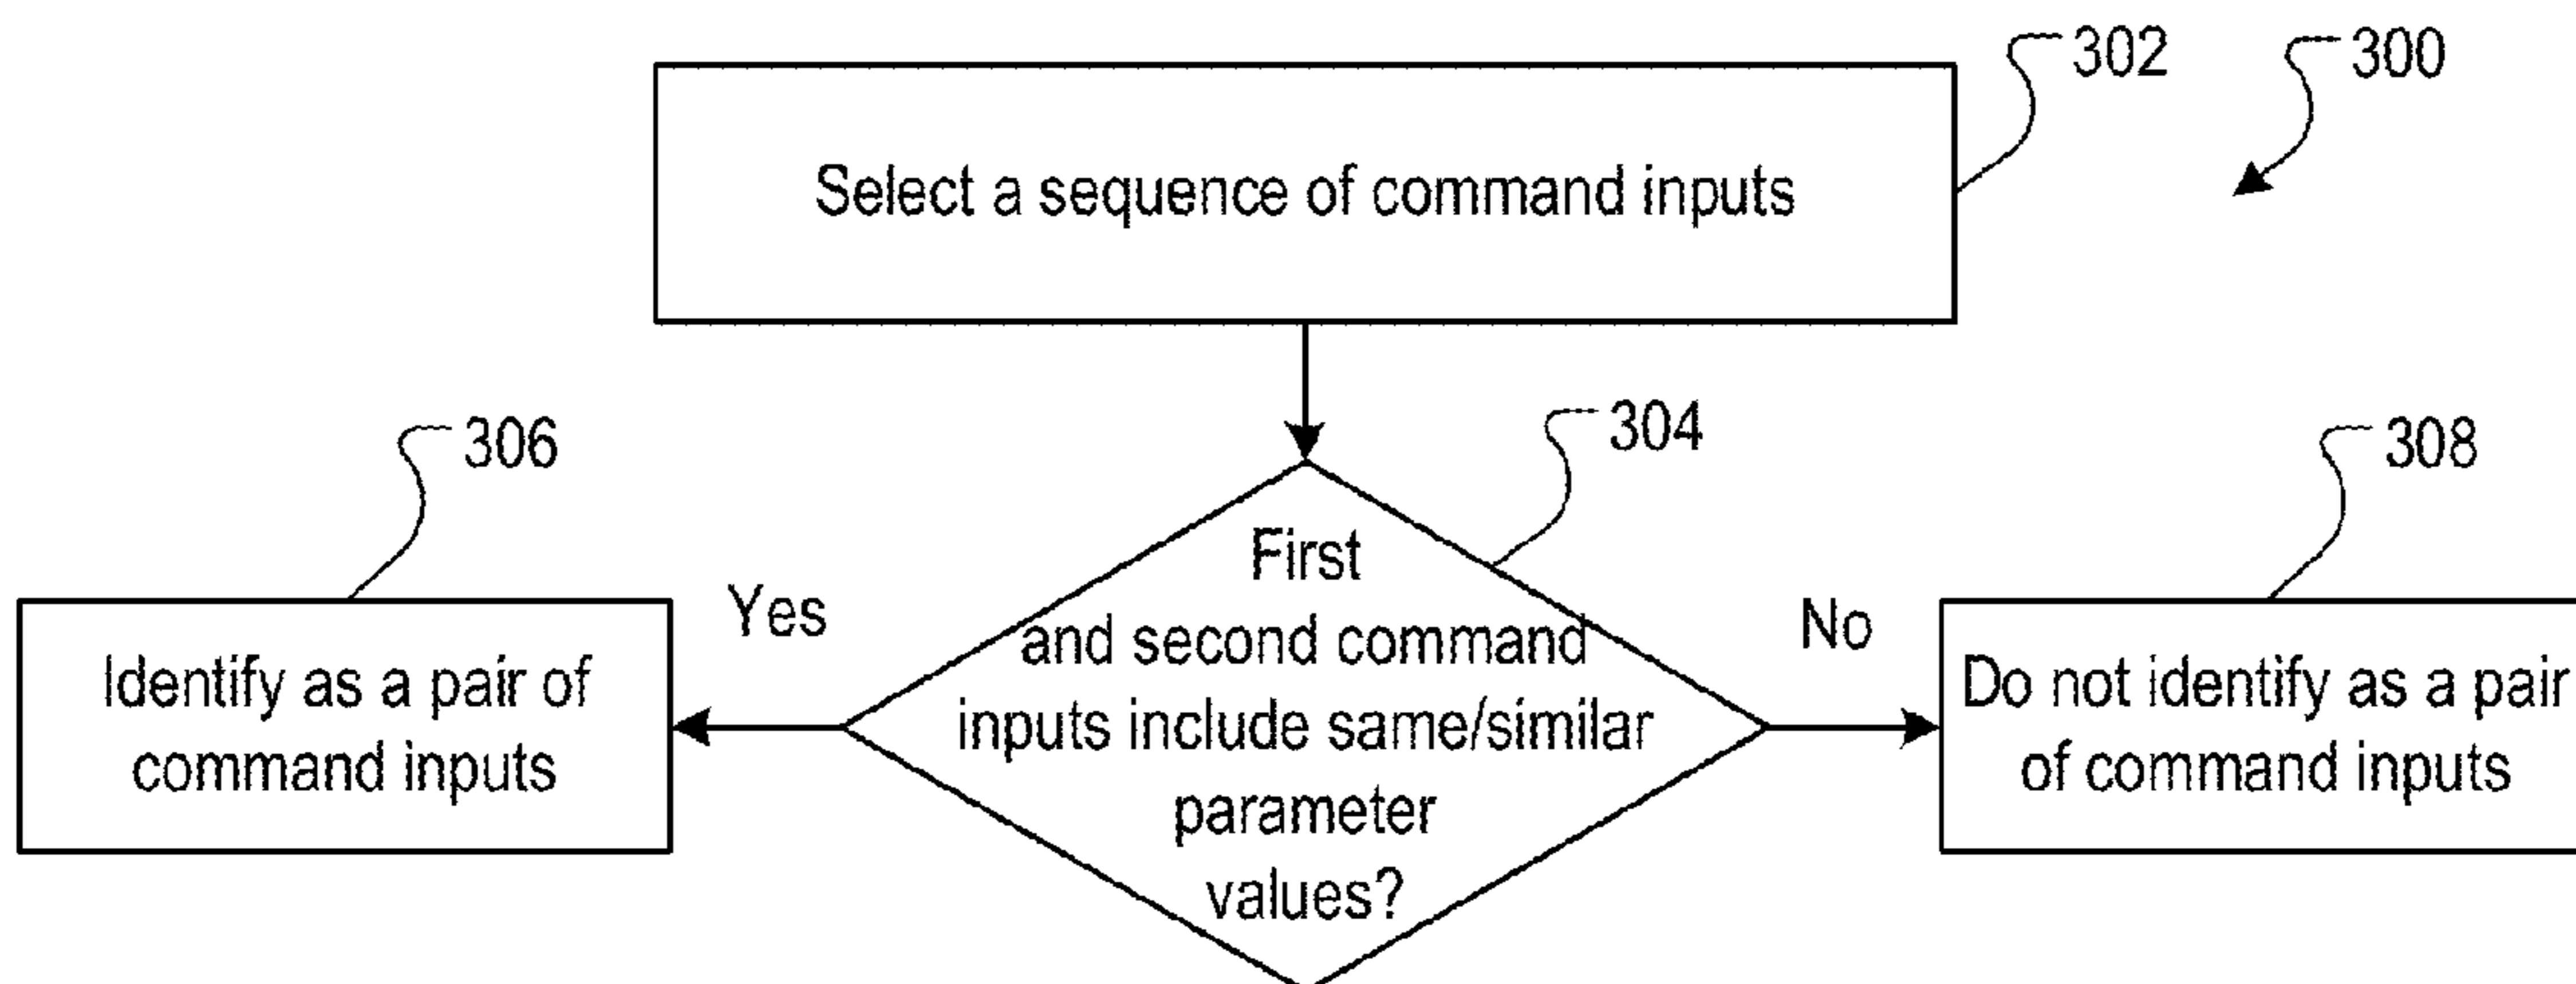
302

300

Select a sequence of command inputs

306

304

308

Yes

First and second command inputs include same/similar parameter values?

No

Identify as a pair of command inputs

Do not identify as a pair of command inputs